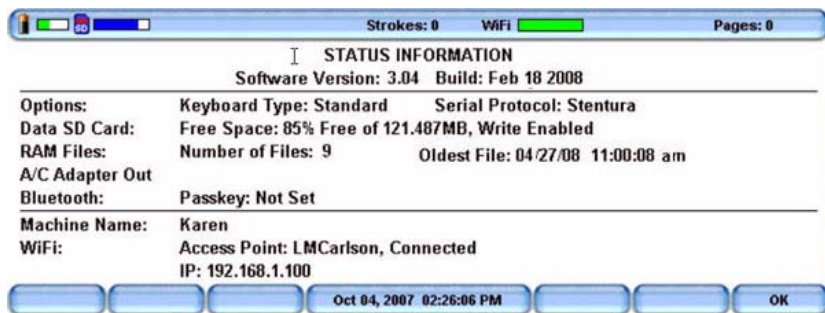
SD Strokes: 0 WiFi Pages: 0

STATUS INFORMATION
Software Version: 3.04 Build: Feb 18 2008

| | | |
|---|---|---|
| Options: | Keyboard Type: Standard | Serial Protocol: Stentura |
| Data SD Card: | Free Space: 85% Free of 121.487MB, Write Enabled | |
| RAM Files: | Number of Files: 9 | Oldest File: 04/27/08 11:00:08 am |
| A/C Adapter Out | | |
| Bluetooth: | Passkey: Not Set | |
| Machine Name: | Karen | |
| WiFi: | Access Point: LMCarlson, Connected | |
| | IP: 192.168.1.100 | |

Oct 04, 2007 02:26:06 PM OK